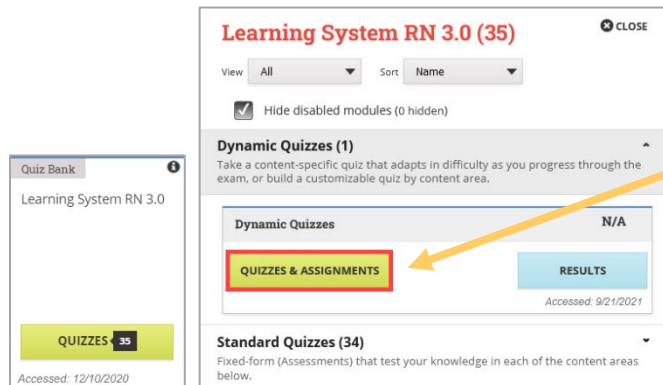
Quiz Bank

Learning System RN 3.0

QUIZZES 35

Accessed: 12/10/2020

Learning System RN 3.0 (35)

CLOSE

View All

Sort Name

Hide disabled modules (0 hidden)

Dynamic Quizzes (1)

Take a content-specific quiz that adapts in difficulty as you progress through the exam, or build a customizable quiz by content area.

Dynamic Quizzes

N/A

QUIZZES & ASSIGNMENTS

RESULTS

Accessed: 9/21/2021

Standard Quizzes (34)

Fixed-form (Assessments) that test your knowledge in each of the content areas below.